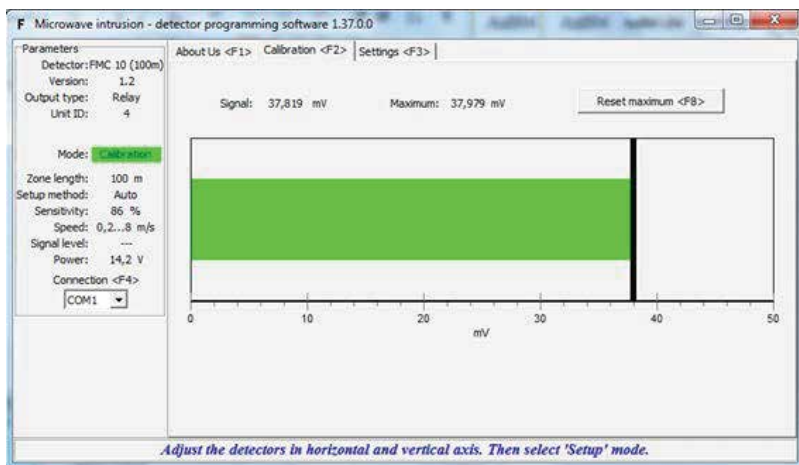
F Microwave intrusion - detector programming software 1.37.0.0

Parameters
Detector: FMC 10 (100m)
Version: 1.2
Output type: Relay
Unit ID: 4

Mode: Calibration

Zone length: 100 m
Setup method: Auto
Sensitivity: 86 %
Speed: 0,2...8 m/s
Signal level: ---
Power: 14,2 V
Connection <F4>
COM1

About Us <F1> | Calibration <F2> | Settings <F3>

Signal: 37,819 mV Maximum: 37,979 mV

Reset maximum <F8>

0 10 20 30 40 50
mV

Adjust the detectors in horizontal and vertical axis. Then select 'Setup' mode.